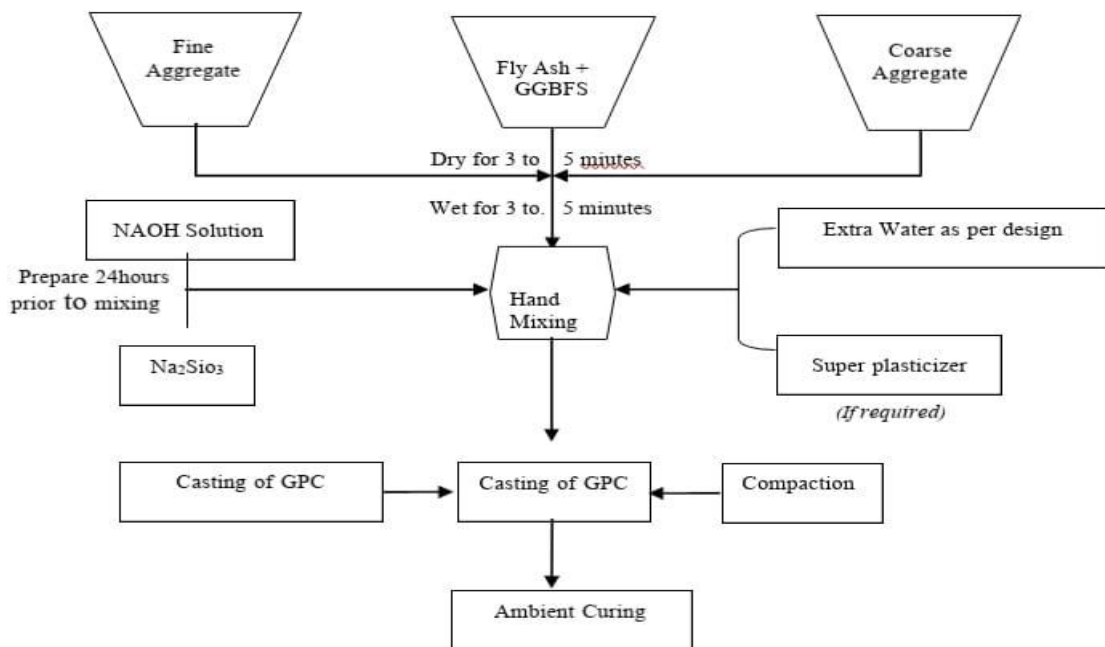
Fine Aggregate

Fly Ash + GGBFS

Coarse Aggregate

Dry for 3 to 5 miutes

Wet for 3 to. 5 minutes

NAOH Solution

Prepare 24hours prior to mixing

$Na_2Sio_3$

Hand Mixing

Extra Water as per design

Super plasticizer

(If required)

Casting of GPC

Casting of GPC

Compaction

Ambient Curing